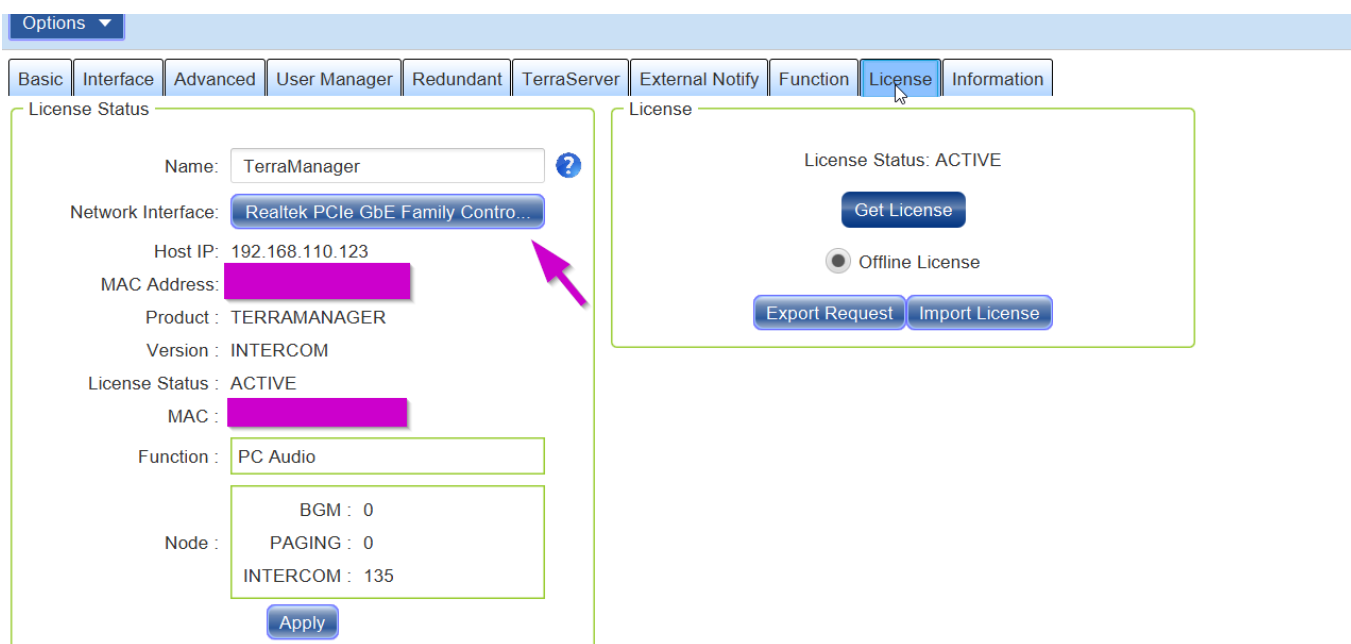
Options ▼

Basic | Interface | Advanced | User Manager | Redundant | TerraServer | External Notify | Function | License | Information

License Status

Name: TerraManager

Network Interface: Realtek PCIe GbE Family Contro...

Host IP: 192.168.110.123

MAC Address:

Product : TERRAMANAGER

Version : INTERCOM

License Status : ACTIVE

MAC :

Function : PC Audio

Node : BGM : 0
PAGING : 0
INTERCOM : 135

Apply

License

License Status: ACTIVE

Get License

Offline License

Export Request | Import License